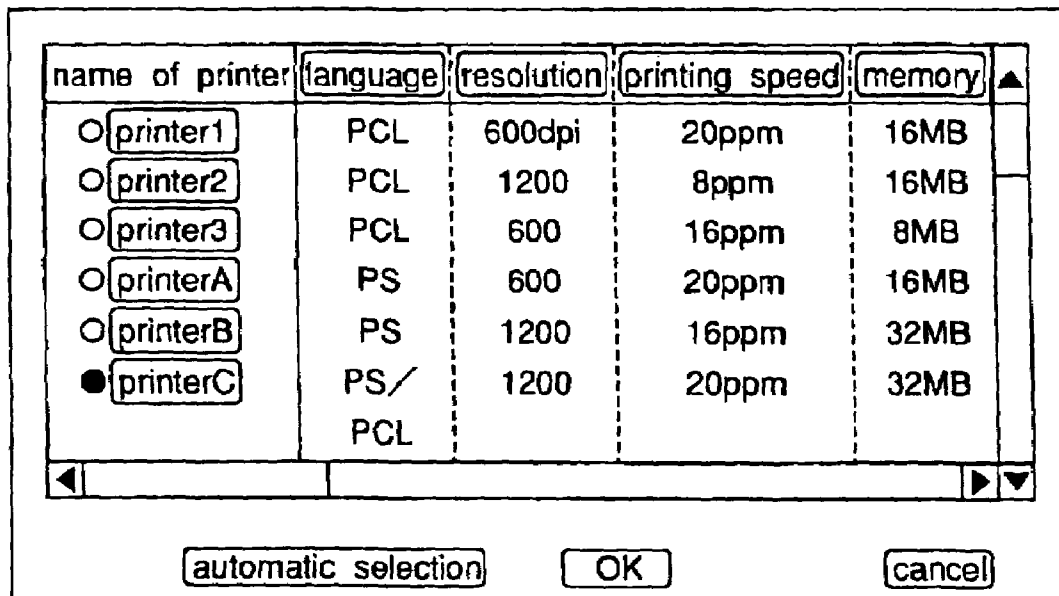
| name of printer | language | resolution | printing speed | memory |
|---|---|---|---|---|
| printer1 | PCL | 600dpi | 20ppm | 16MB |
| printer2 | PCL | 1200 | 8ppm | 16MB |
| printer3 | PCL | 600 | 16ppm | 8MB |
| printerA | PS | 600 | 20ppm | 16MB |
| printerB | PS | 1200 | 16ppm | 32MB |
| printerC | PS/ PCL | 1200 | 20ppm | 32MB |

automatic selection OK cancel